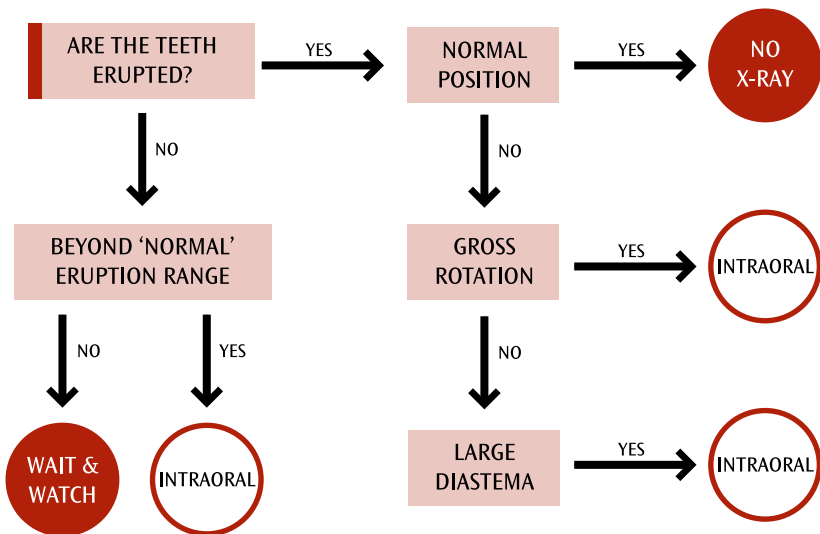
ARE THE TEETH ERUPTED?

YES

NORMAL POSITION

YES

NO X-RAY

NO

NO

BEYOND 'NORMAL' ERUPTION RANGE

GROSS ROTATION

YES

INTRAORAL

NO

YES

NO

WAIT & WATCH

INTRAORAL

LARGE DIASTEMA

YES

INTRAORAL